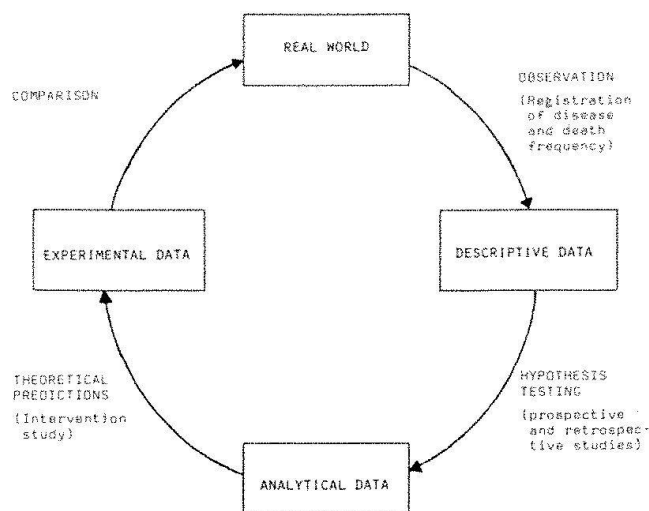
REAL WORLD

COMPARISON

OBSERVATION
(Registration of disease and death frequency)

EXPERIMENTAL DATA

DESCRIPTIVE DATA

THEORETICAL PREDICTIONS
(Intervention study)

HYPOTHESIS TESTING
(prospective and retrospective studies)

ANALYTICAL DATA